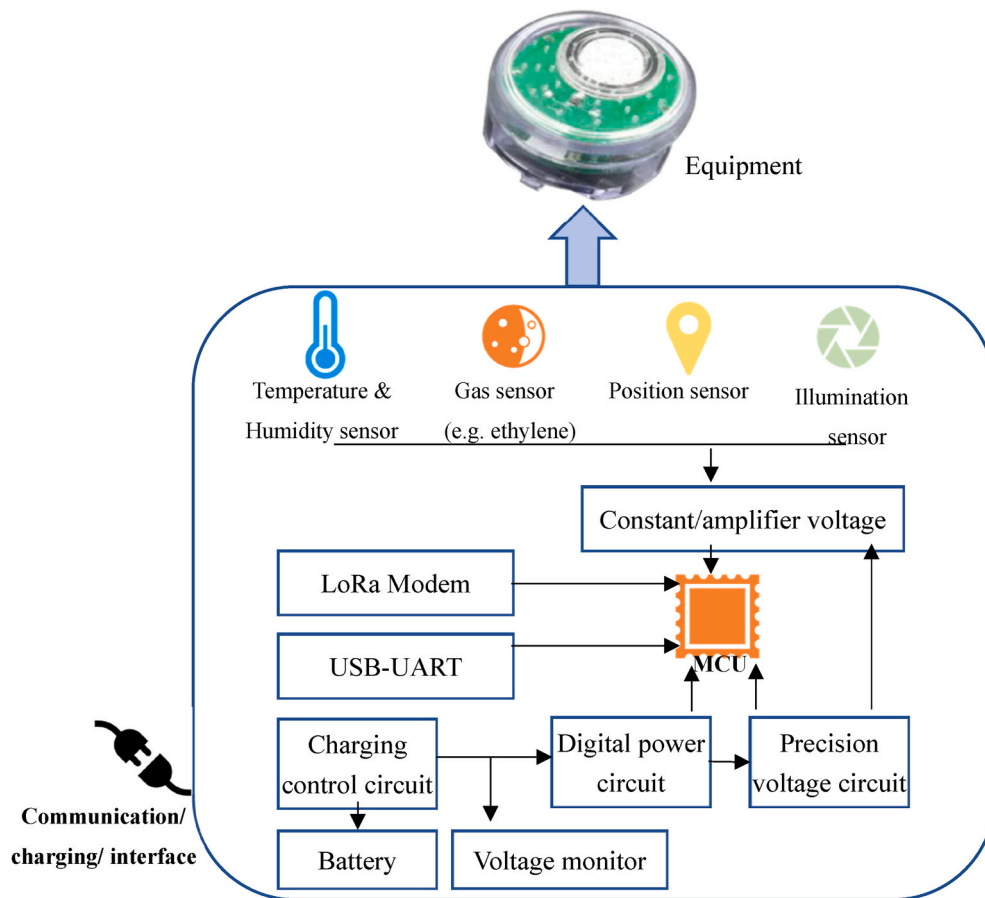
Equipment

Temperature & Humidity sensor

Gas sensor (e.g. ethylene)

Position sensor

Illumination sensor

Constant/amplifier voltage

LoRa Modem

USB-UART

MCU

Charging control circuit

Digital power circuit

Precision voltage circuit

Battery

Voltage monitor

Communication/ charging/ interface